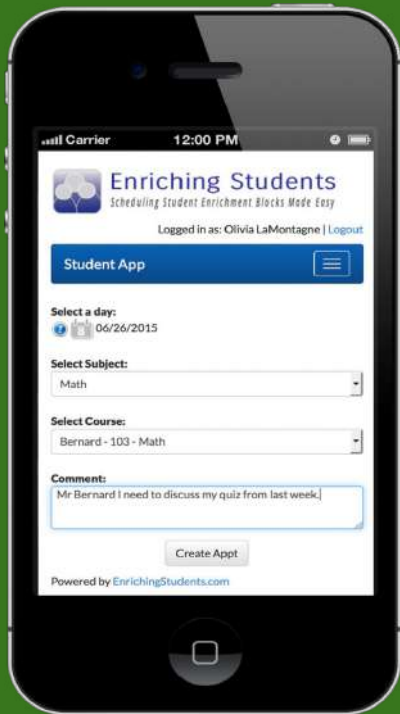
Carrier 12:00 PM

Enriching Students
Scheduling Student Enrichment Blocks Made Easy

Logged in as: Olivia LaMontagne | Logout

Student App

Select a day:
06/26/2015

Select Subject:
Math

Select Course:
Bernard - 103 - Math

Comment:
Mr Bernard I need to discuss my quiz from last week.

Create Appt

Powered by EnrichingStudents.com